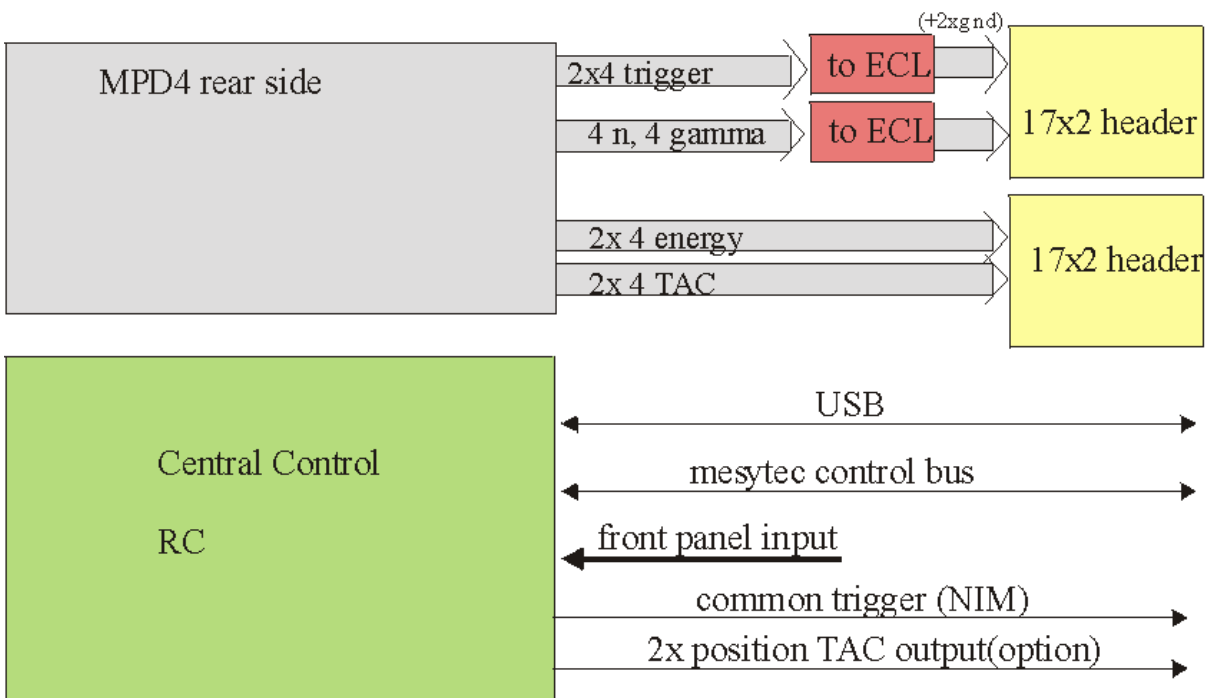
MPD4 rear side

2x4 trigger

to ECL

(+2xgnd)

4 n, 4 gamma

to ECL

17x2 header

2x 4 energy

2x 4 TAC

17x2 header

Central Control

RC

USB

mesytec control bus

front panel input

common trigger (NIM)

2x position TAC output(option)